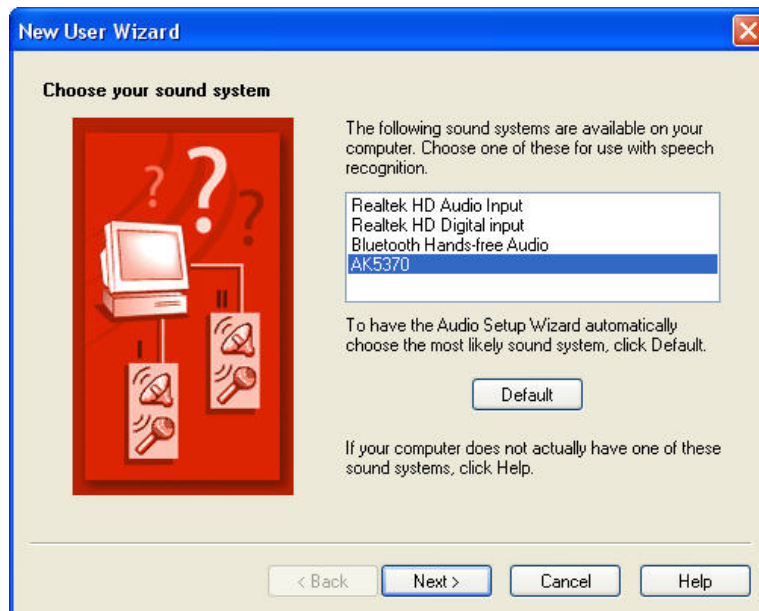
New User Wizard

Choose your sound system

The following sound systems are available on your computer. Choose one of these for use with speech recognition.

Realtek HD Audio Input
Realtek HD Digital input
Bluetooth Hands-free Audio
AK5370

To have the Audio Setup Wizard automatically choose the most likely sound system, click Default.

Default

If your computer does not actually have one of these sound systems, click Help.

< Back
Next >
Cancel
Help